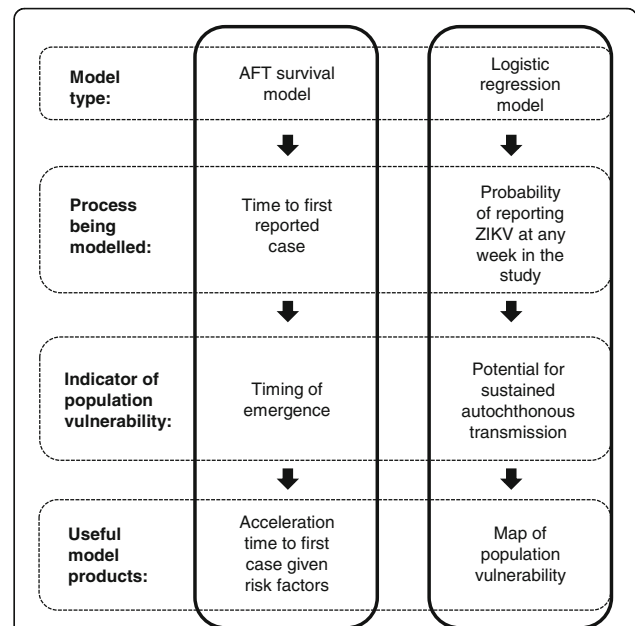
| | | |
|---|---|---|
| **Model type:** | AFT survival model | Logistic regression model |
| **Process being modelled:** | Time to first reported case | Probability of reporting ZIKV at any week in the study |
| **Indicator of population vulnerability:** | Timing of emergence | Potential for sustained autochthonous transmission |
| **Useful model products:** | Acceleration time to first case given risk factors | Map of population vulnerability |